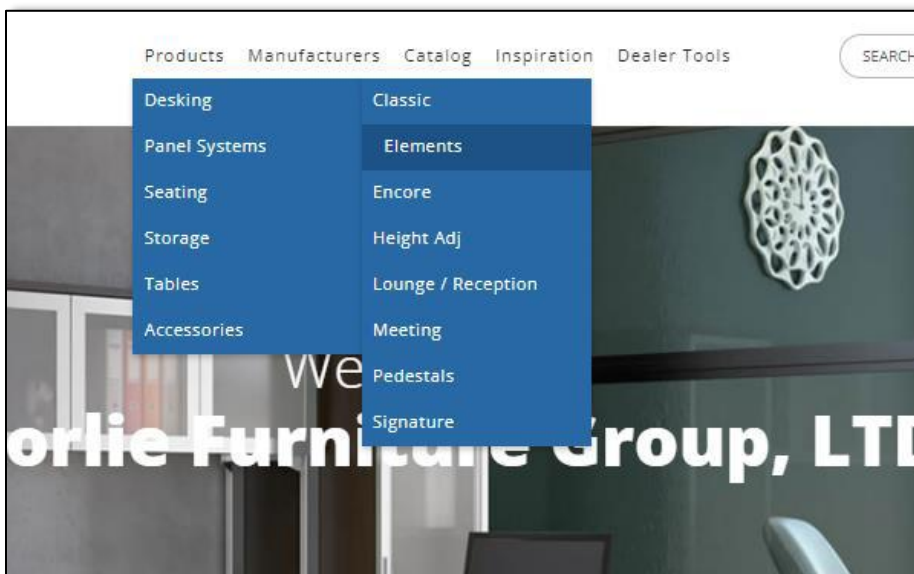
Products Manufacturers Catalog Inspiration Dealer Tools

SEARCH

Desking
Panel Systems
Seating
Storage
Tables
Accessories

Classic
Elements
Encore
Height Adj
Lounge / Reception
Meeting
Pedestals
Signature

We

orlie Furni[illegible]e Group, LT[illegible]